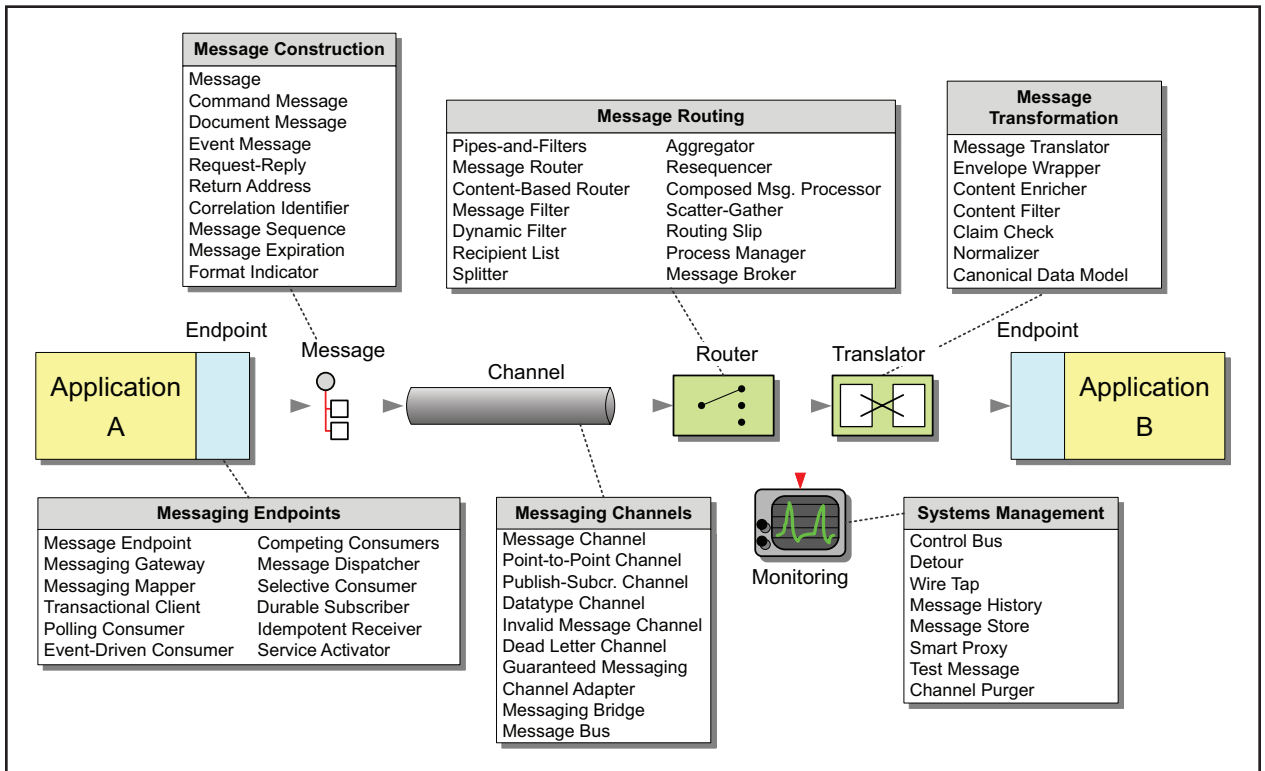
Message Construction

Message
Command Message
Document Message
Event Message
Request-Reply
Return Address
Correlation Identifier
Message Sequence
Message Expiration
Format Indicator

Message Routing

Pipes-and-Filters
Message Router
Content-Based Router
Message Filter
Dynamic Filter
Recipient List
Splitter

Aggregator
Resequencer
Composed Msg. Processor
Scatter-Gather
Routing Slip
Process Manager
Message Broker

Message Transformation

Message Translator
Envelope Wrapper
Content Enricher
Content Filter
Claim Check
Normalizer
Canonical Data Model

Endpoint

Application A

Message

Channel

Router

Translator

Endpoint

Application B

Messaging Endpoints

Message Endpoint
Messaging Gateway
Messaging Mapper
Transactional Client
Polling Consumer
Event-Driven Consumer

Competing Consumers
Message Dispatcher
Selective Consumer
Durable Subscriber
Idempotent Receiver
Service Activator

Messaging Channels

Message Channel
Point-to-Point Channel
Publish-Subcr. Channel
Datatype Channel
Invalid Message Channel
Dead Letter Channel
Guaranteed Messaging
Channel Adapter
Messaging Bridge
Message Bus

Monitoring

Systems Management

Control Bus
Detour
Wire Tap
Message History
Message Store
Smart Proxy
Test Message
Channel Purger